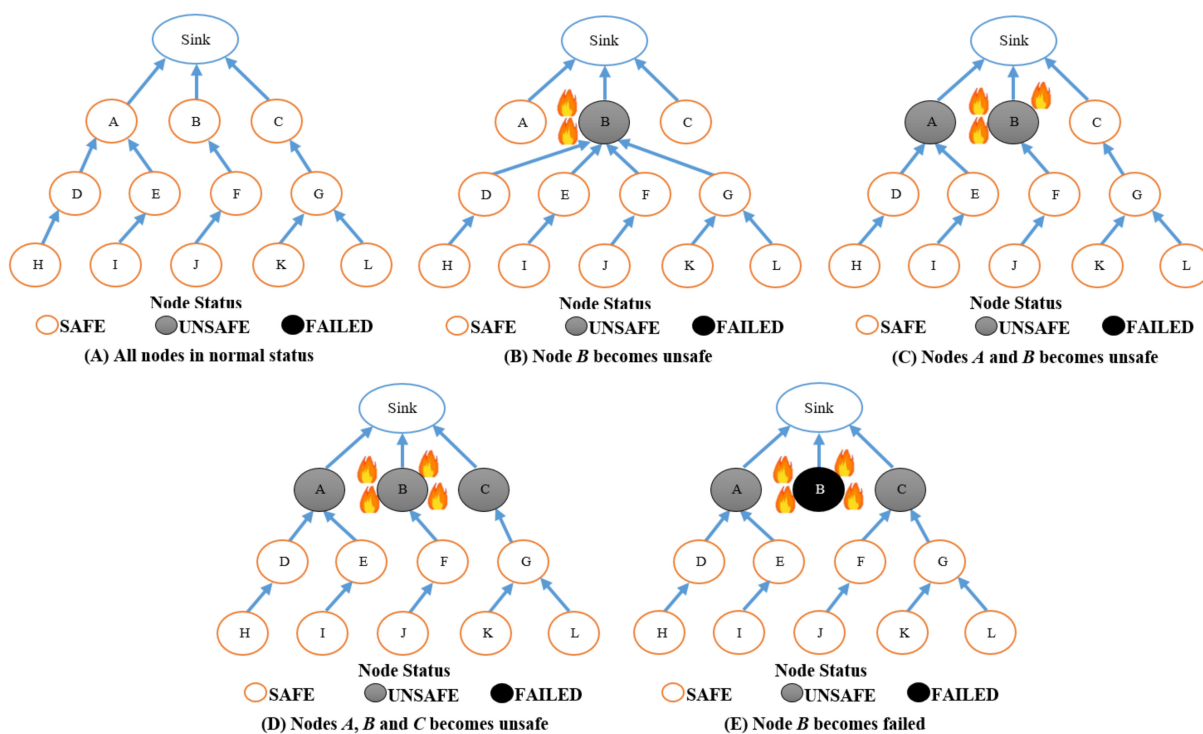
Sink

A B C

D E F G

H I J K L

Node Status

SAFE UNSAFE FAILED

(A) All nodes in normal status

Sink

A B C

D E F G

H I J K L

Node Status

SAFE UNSAFE FAILED

(B) Node *B* becomes unsafe

Sink

A B C

D E F G

H I J K L

Node Status

SAFE UNSAFE FAILED

(C) Nodes *A* and *B* becomes unsafe

Sink

A B C

D E F G

H I J K L

Node Status

SAFE UNSAFE FAILED

(D) Nodes *A*, *B* and *C* becomes unsafe

Sink

A B C

D E F G

H I J K L

Node Status

SAFE UNSAFE FAILED

(E) Node *B* becomes failed